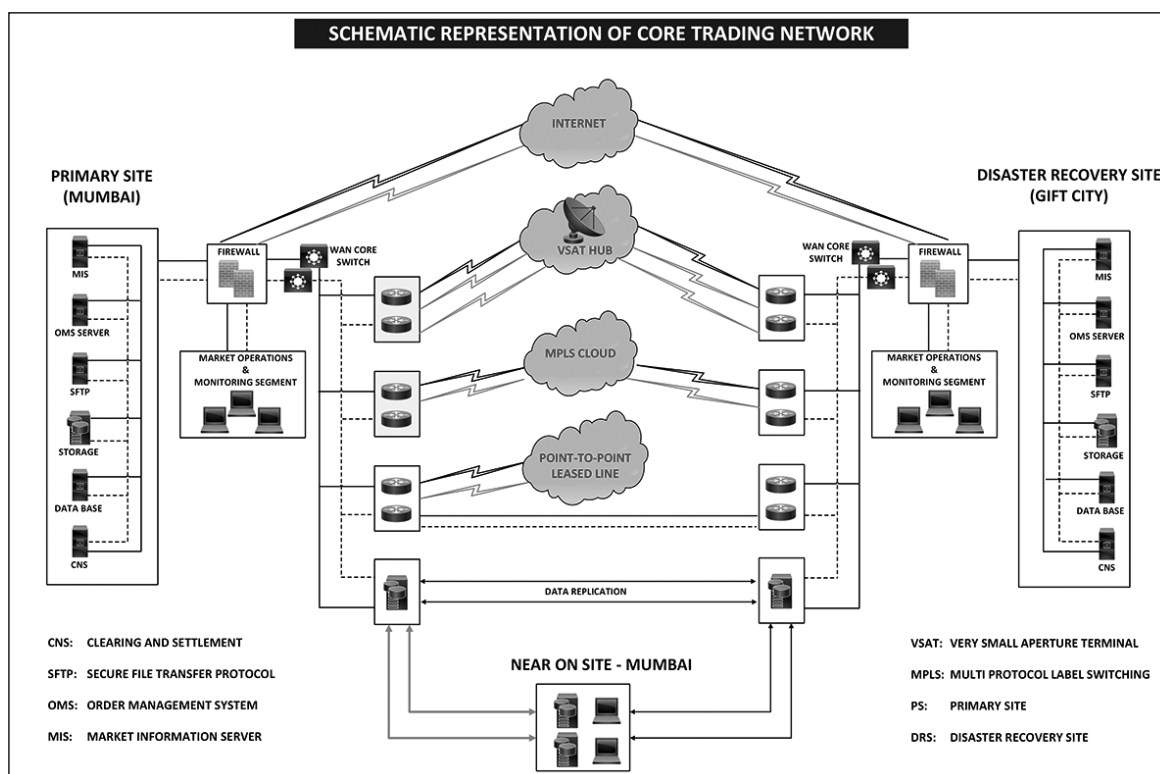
SCHEMATIC REPRESENTATION OF CORE TRADING NETWORK

INTERNET

PRIMARY SITE
(MUMBAI)

DISASTER RECOVERY SITE
(GIFT CITY)

MIS

OMS SERVER

SFTP

STORAGE

DATA BASE

CNS

FIREWALL

WAN CORE SWITCH

VSAT HUB

MARKET OPERATIONS & MONITORING SEGMENT

MPLS CLOUD

POINT-TO-POINT LEASED LINE

WAN CORE SWITCH

FIREWALL

MARKET OPERATIONS & MONITORING SEGMENT

MIS

OMS SERVER

SFTP

STORAGE

DATA BASE

CNS

DATA REPLICATION

NEAR ON SITE - MUMBAI

CNS: CLEARING AND SETTLEMENT

SFTP: SECURE FILE TRANSFER PROTOCOL

OMS: ORDER MANAGEMENT SYSTEM

MIS: MARKET INFORMATION SERVER

VSAT: VERY SMALL APERTURE TERMINAL

MPLS: MULTI PROTOCOL LABEL SWITCHING

PS: PRIMARY SITE

DRS: DISASTER RECOVERY SITE